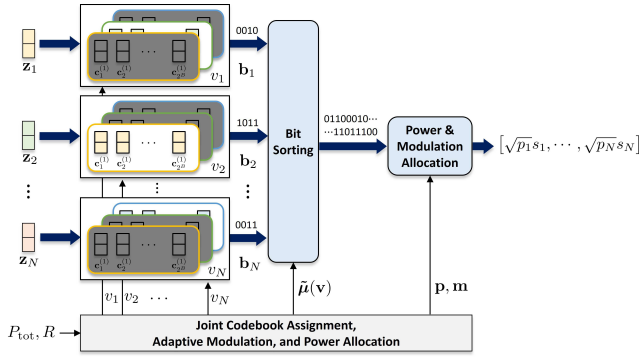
$\mathbf{z}_1$
$\mathbf{c}_1^{(1)}$ $\mathbf{c}_2^{(1)}$ $\cdots$ $\mathbf{c}_{2^B}^{(1)}$ $v_1$
0010
$\mathbf{b}_1$

$\mathbf{z}_2$
$\mathbf{c}_1^{(1)}$ $\mathbf{c}_2^{(1)}$ $\cdots$ $\mathbf{c}_{2^B}^{(1)}$ $v_2$
1011
$\mathbf{b}_2$

$\vdots$

$\mathbf{z}_N$
$\mathbf{c}_1^{(1)}$ $\mathbf{c}_2^{(1)}$ $\cdots$ $\mathbf{c}_{2^B}^{(1)}$ $v_N$
0011
$\mathbf{b}_N$

Bit Sorting

01100010⋯
⋯11011100

Power & Modulation Allocation

$[\sqrt{p_1}s_1, \cdots, \sqrt{p_N}s_N]$

$v_1$ $v_2$ $\cdots$ $v_N$

$\tilde{\boldsymbol{\mu}}(\mathbf{v})$

$\mathbf{p}, \mathbf{m}$

$P_{\text{tot}}, R$

Joint Codebook Assignment, Adaptive Modulation, and Power Allocation